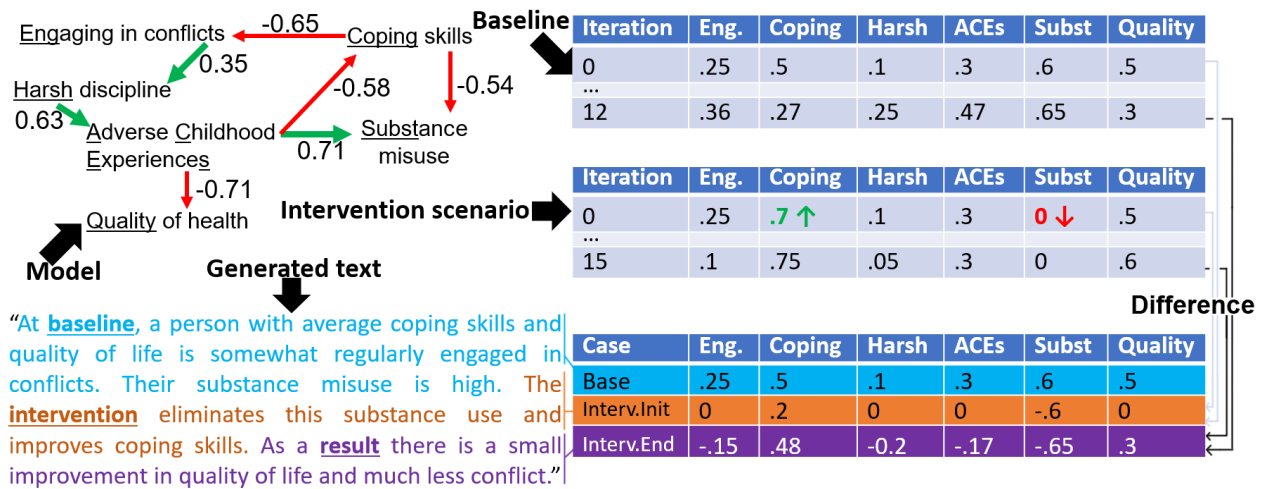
Engaging in conflicts -0.65 Coping skills
0.35
Harsh discipline -0.58 -0.54
0.63 Adverse Childhood Experiences Substance misuse
0.71
-0.71
Quality of health
Model

Baseline

| Iteration | Eng. | Coping | Harsh | ACEs | Subst | Quality |
|---|---|---|---|---|---|---|
| 0 | .25 | .5 | .1 | .3 | .6 | .5 |
| ... | | | | | | |
| 12 | .36 | .27 | .25 | .47 | .65 | .3 |

Intervention scenario

| Iteration | Eng. | Coping | Harsh | ACEs | Subst | Quality |
|---|---|---|---|---|---|---|
| 0 | .25 | .7 ↑ | .1 | .3 | 0 ↓ | .5 |
| ... | | | | | | |
| 15 | .1 | .75 | .05 | .3 | 0 | .6 |

Difference

| Case | Eng. | Coping | Harsh | ACEs | Subst | Quality |
|---|---|---|---|---|---|---|
| Base | .25 | .5 | .1 | .3 | .6 | .5 |
| Interv.Init | 0 | .2 | 0 | 0 | -.6 | 0 |
| Interv.End | -.15 | .48 | -0.2 | -.17 | -.65 | .3 |

Generated text

"At baseline, a person with average coping skills and quality of life is somewhat regularly engaged in conflicts. Their substance misuse is high. The intervention eliminates this substance use and improves coping skills. As a result there is a small improvement in quality of life and much less conflict."